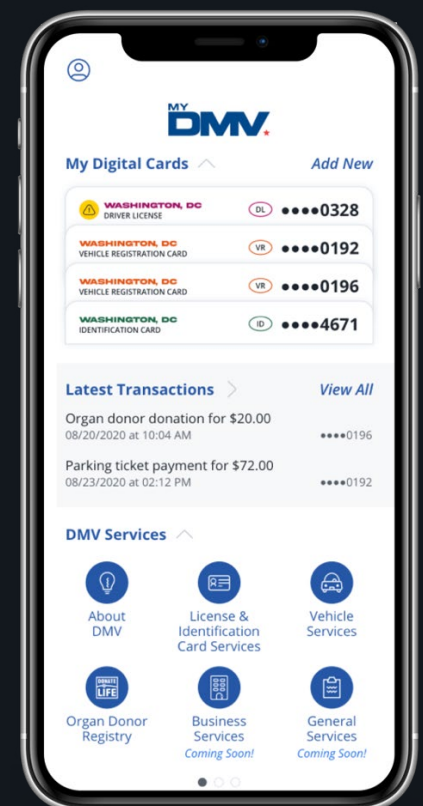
MY DMV

My Digital Cards

Add New

WASHINGTON, DC
DRIVER LICENSE
DL ••••0328

WASHINGTON, DC
VEHICLE REGISTRATION CARD
VR ••••0192

WASHINGTON, DC
VEHICLE REGISTRATION CARD
VR ••••0196

WASHINGTON, DC
IDENTIFICATION CARD
ID ••••4671

Latest Transactions

View All

Organ donor donation for $20.00
08/20/2020 at 10:04 AM
••••0196

Parking ticket payment for $72.00
08/23/2020 at 02:12 PM
••••0192

DMV Services

About DMV

License & Identification Card Services

Vehicle Services

DONATE LIFE

Organ Donor Registry

Business Services
Coming Soon!

General Services
Coming Soon!